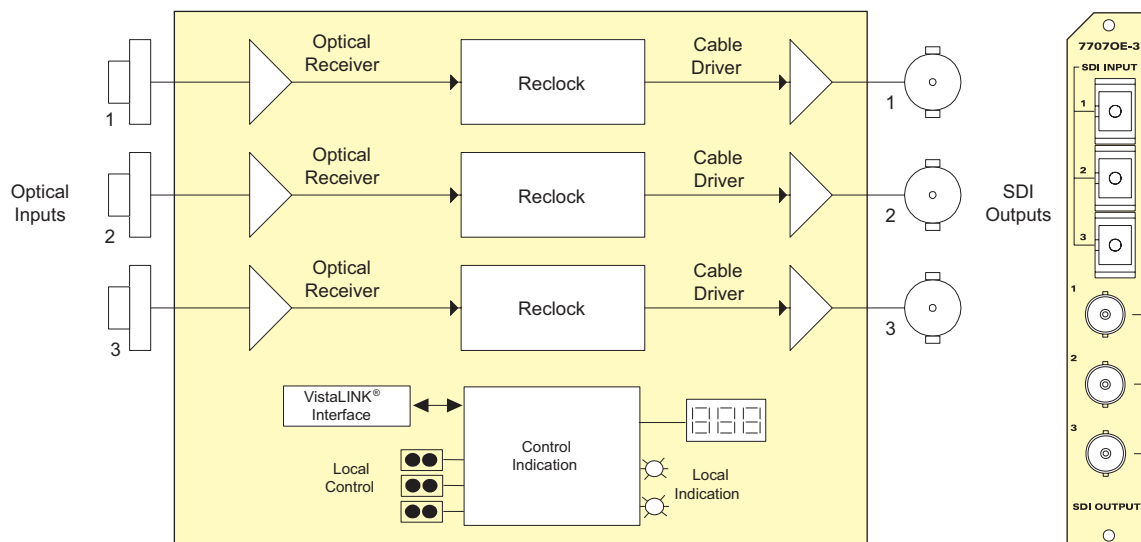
Optical Inputs

1

2

3

Optical Receiver

Reclock

Cable Driver

1

Optical Receiver

Reclock

Cable Driver

2

Optical Receiver

Reclock

Cable Driver

3

SDI Outputs

VistaLINK® Interface

Control Indication

Local Control

Local Indication

7707OE-3

SDI INPUT

1

2

3

1

2

3

SDI OUTPUT